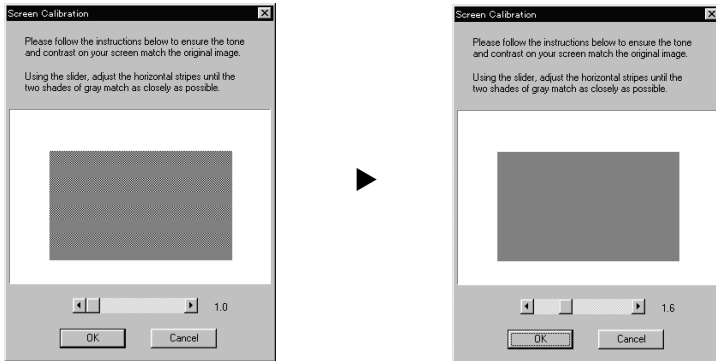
Screen Calibration

Please follow the instructions below to ensure the tone and contrast on your screen match the original image.

Using the slider, adjust the horizontal stripes until the two shades of gray match as closely as possible.

1.0

OK Cancel

Screen Calibration

Please follow the instructions below to ensure the tone and contrast on your screen match the original image.

Using the slider, adjust the horizontal stripes until the two shades of gray match as closely as possible.

1.6

OK Cancel